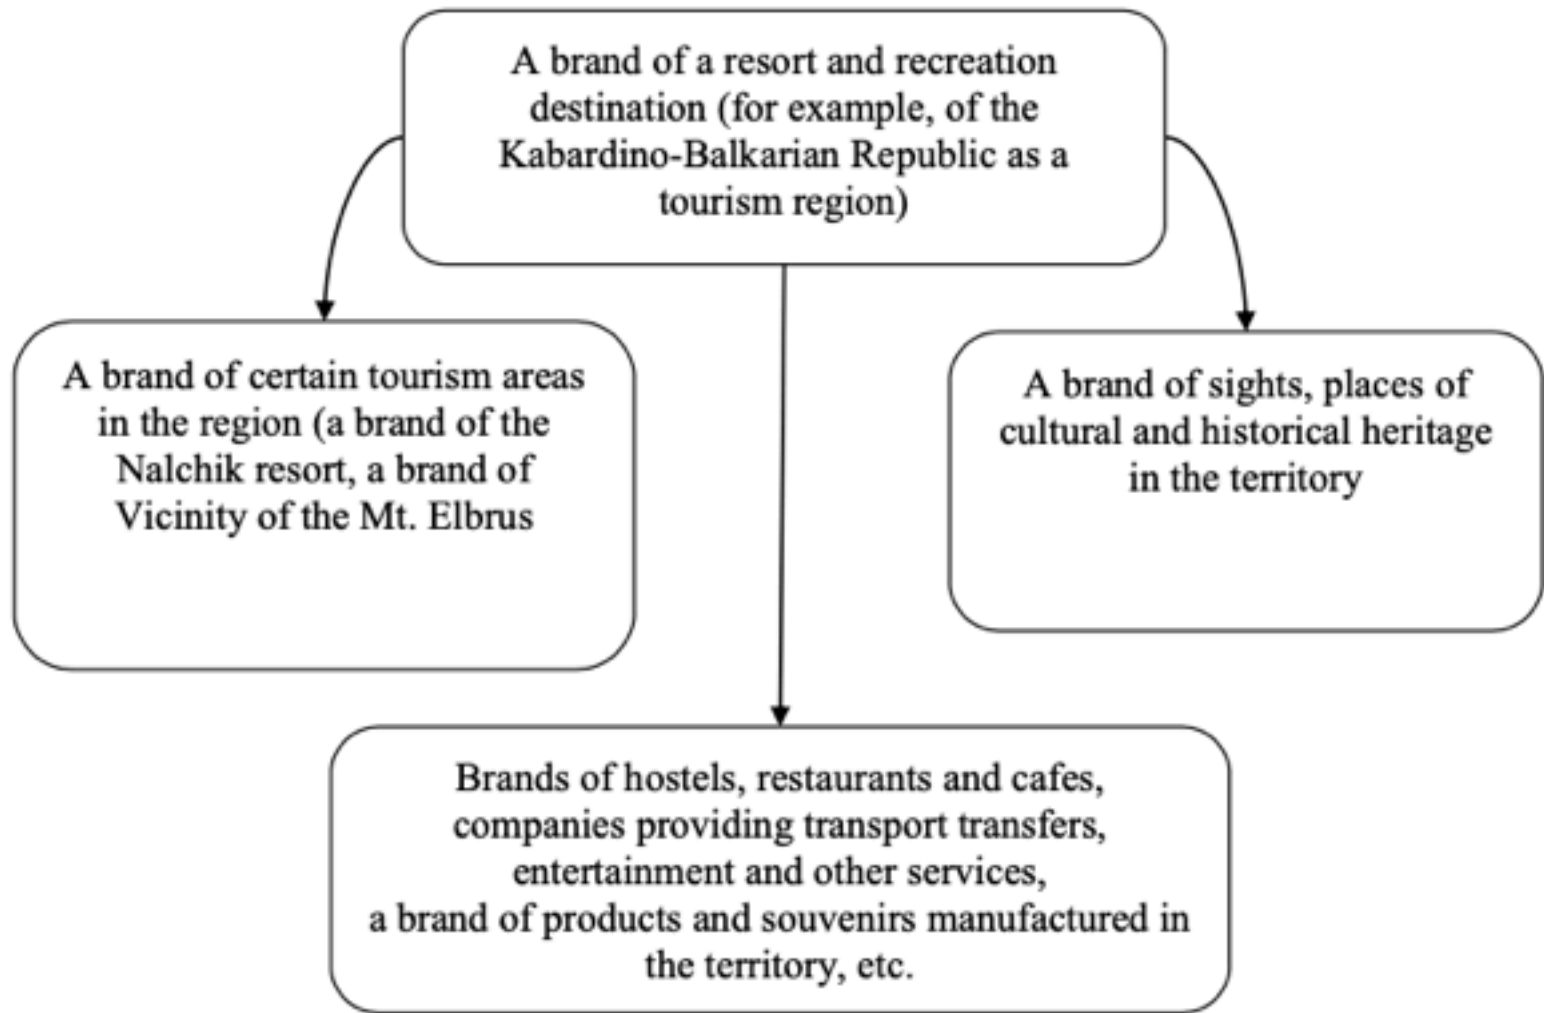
A brand of a resort and recreation destination (for example, of the Kabardino-Balkarian Republic as a tourism region)

A brand of certain tourism areas in the region (a brand of the Nalchik resort, a brand of Vicinity of the Mt. Elbrus

A brand of sights, places of cultural and historical heritage in the territory

Brands of hostels, restaurants and cafes, companies providing transport transfers, entertainment and other services, a brand of products and souvenirs manufactured in the territory, etc.